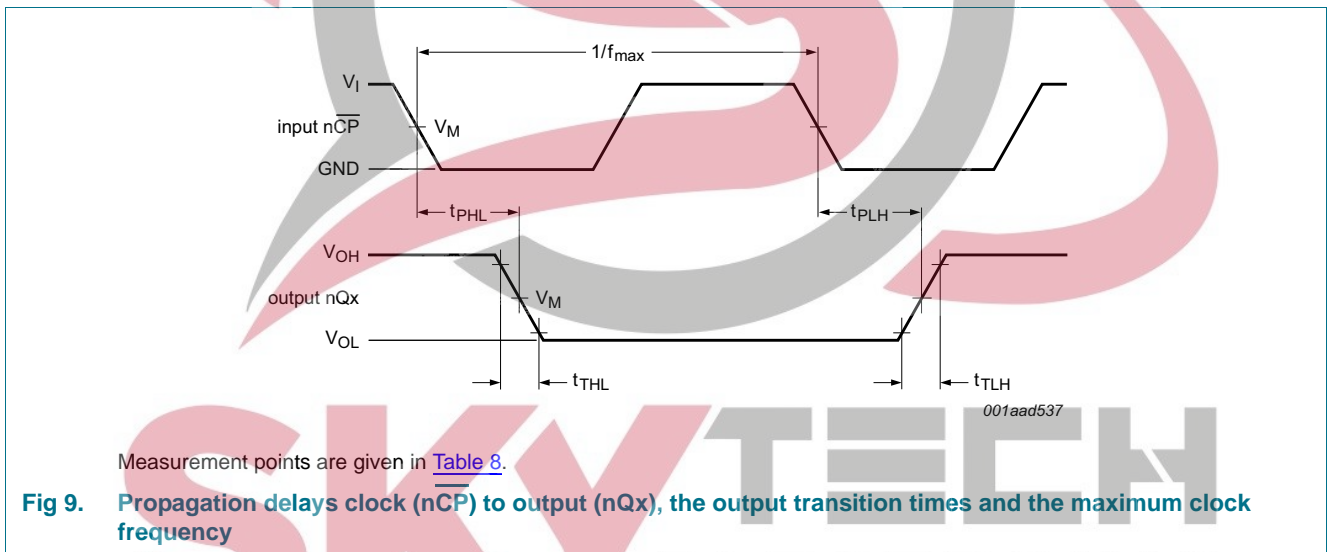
$1/f_{max}$

$V_I$

input $n\overline{CP}$

$V_M$

GND

$t_{PHL}$

$t_{PLH}$

$V_{OH}$

output nQx

$V_M$

$V_{OL}$

$t_{THL}$

$t_{TLH}$

001aad537

Measurement points are given in Table 8.

**Fig 9. Propagation delays clock ($n\overline{CP}$) to output (nQx), the output transition times and the maximum clock frequency**

SKYTECH